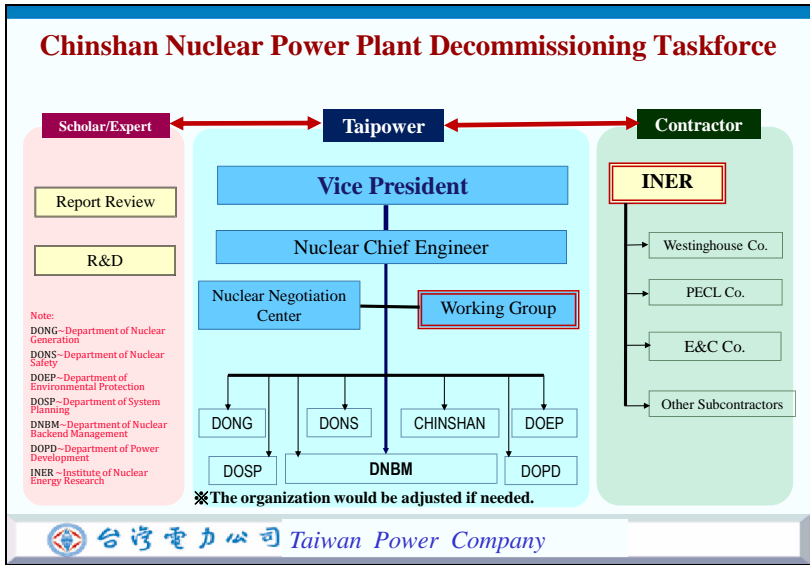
Chinshan Nuclear Power Plant Decommissioning Taskforce

Scholar/Expert

Taipower

Contractor

Report Review

R&D

Note:
DONG~Department of Nuclear Generation
DONS~Department of Nuclear Safety
DOEP~Department of Environmental Protection
DOSP~Department of System Planning
DNBM~Department of Nuclear Backend Management
DOPD~Department of Power Development
INER ~Institute of Nuclear Energy Research

Vice President

Nuclear Chief Engineer

Nuclear Negotiation Center

Working Group

DONG

DONS

CHINSHAN

DOEP

DOSP

DNBM

DOPD

INER

Westinghouse Co.

PECL Co.

E&C Co.

Other Subcontractors

※The organization would be adjusted if needed.

台灣電力公司 Taiwan Power Company